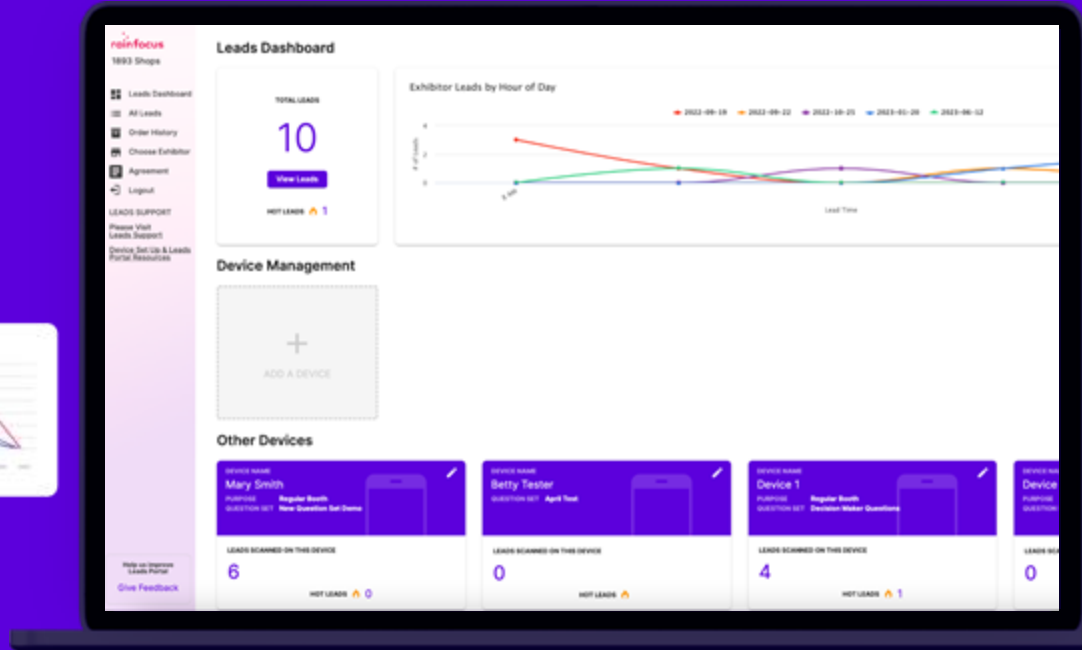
rainfocus
1893 Shops

Leads Dashboard
All Leads
Order History
Choose Exhibitor
Agreement
Logout

LEADS SUPPORT
Please Visit Leads Support
Device Set Up & Leads Portal Resources

Help us improve Leads Portal
Give Feedback

Leads Dashboard

TOTAL LEADS
10
View Leads
HOT LEADS 1

Exhibitor Leads by Hour of Day
2022-09-19 2022-09-22 2022-10-21 2023-01-20 2023-06-12
4
2
0
# of Leads
Lead Time

Device Management

+
ADD A DEVICE

Other Devices

DEVICE NAME
Mary Smith
PURPOSE Regular Booth
QUESTION SET New Question Set Demo
LEADS SCANNED ON THIS DEVICE
6
HOT LEADS 0

DEVICE NAME
Betty Tester
QUESTION SET April Test
LEADS SCANNED ON THIS DEVICE
0
HOT LEADS

DEVICE NAME
Device 1
PURPOSE Regular Booth
QUESTION SET Decision Maker Questions
LEADS SCANNED ON THIS DEVICE
4
HOT LEADS 1

DEVICE NAME
Device
PURPOSE
QUESTION
LEADS SCANNE
0